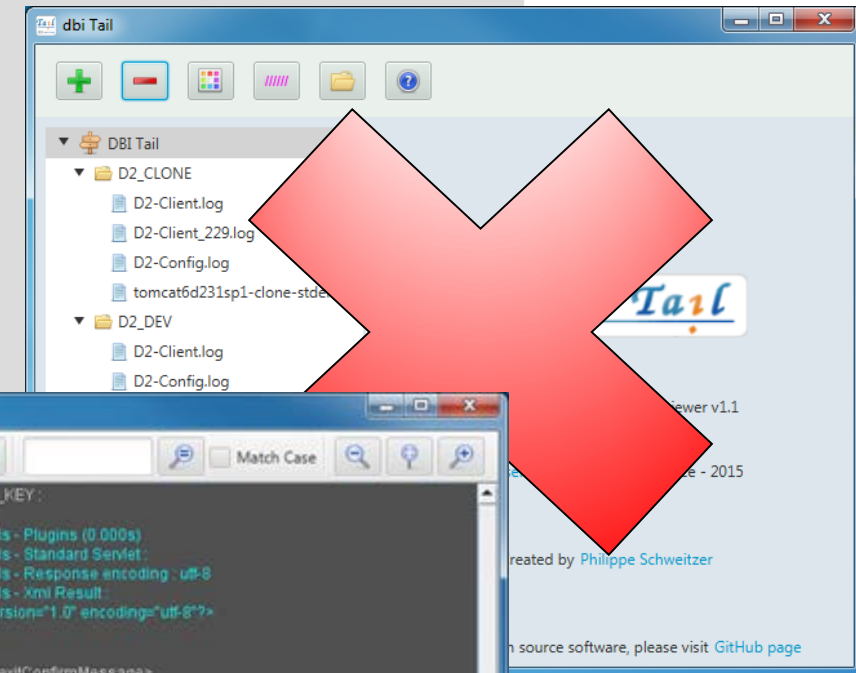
dbi Tail

DBI Tail
D2_CLONE
D2-Client.log
D2-Client_229.log
D2-Config.log
tomcat6d231sp1-clone-stde
D2_DEV
D2-Client.log
D2-Config.log

Tail

iewer v1.1

e - 2015

reated by Philippe Schweitzer

n source software, please visit GitHub page

Match Case

_KEY :

ts - Plugins (0.000s)
ls - Standard Servlet :
ls - Response encoding : utf-8
ls - Xml Result :
rsion="1.0" encoding="utf-8"?>